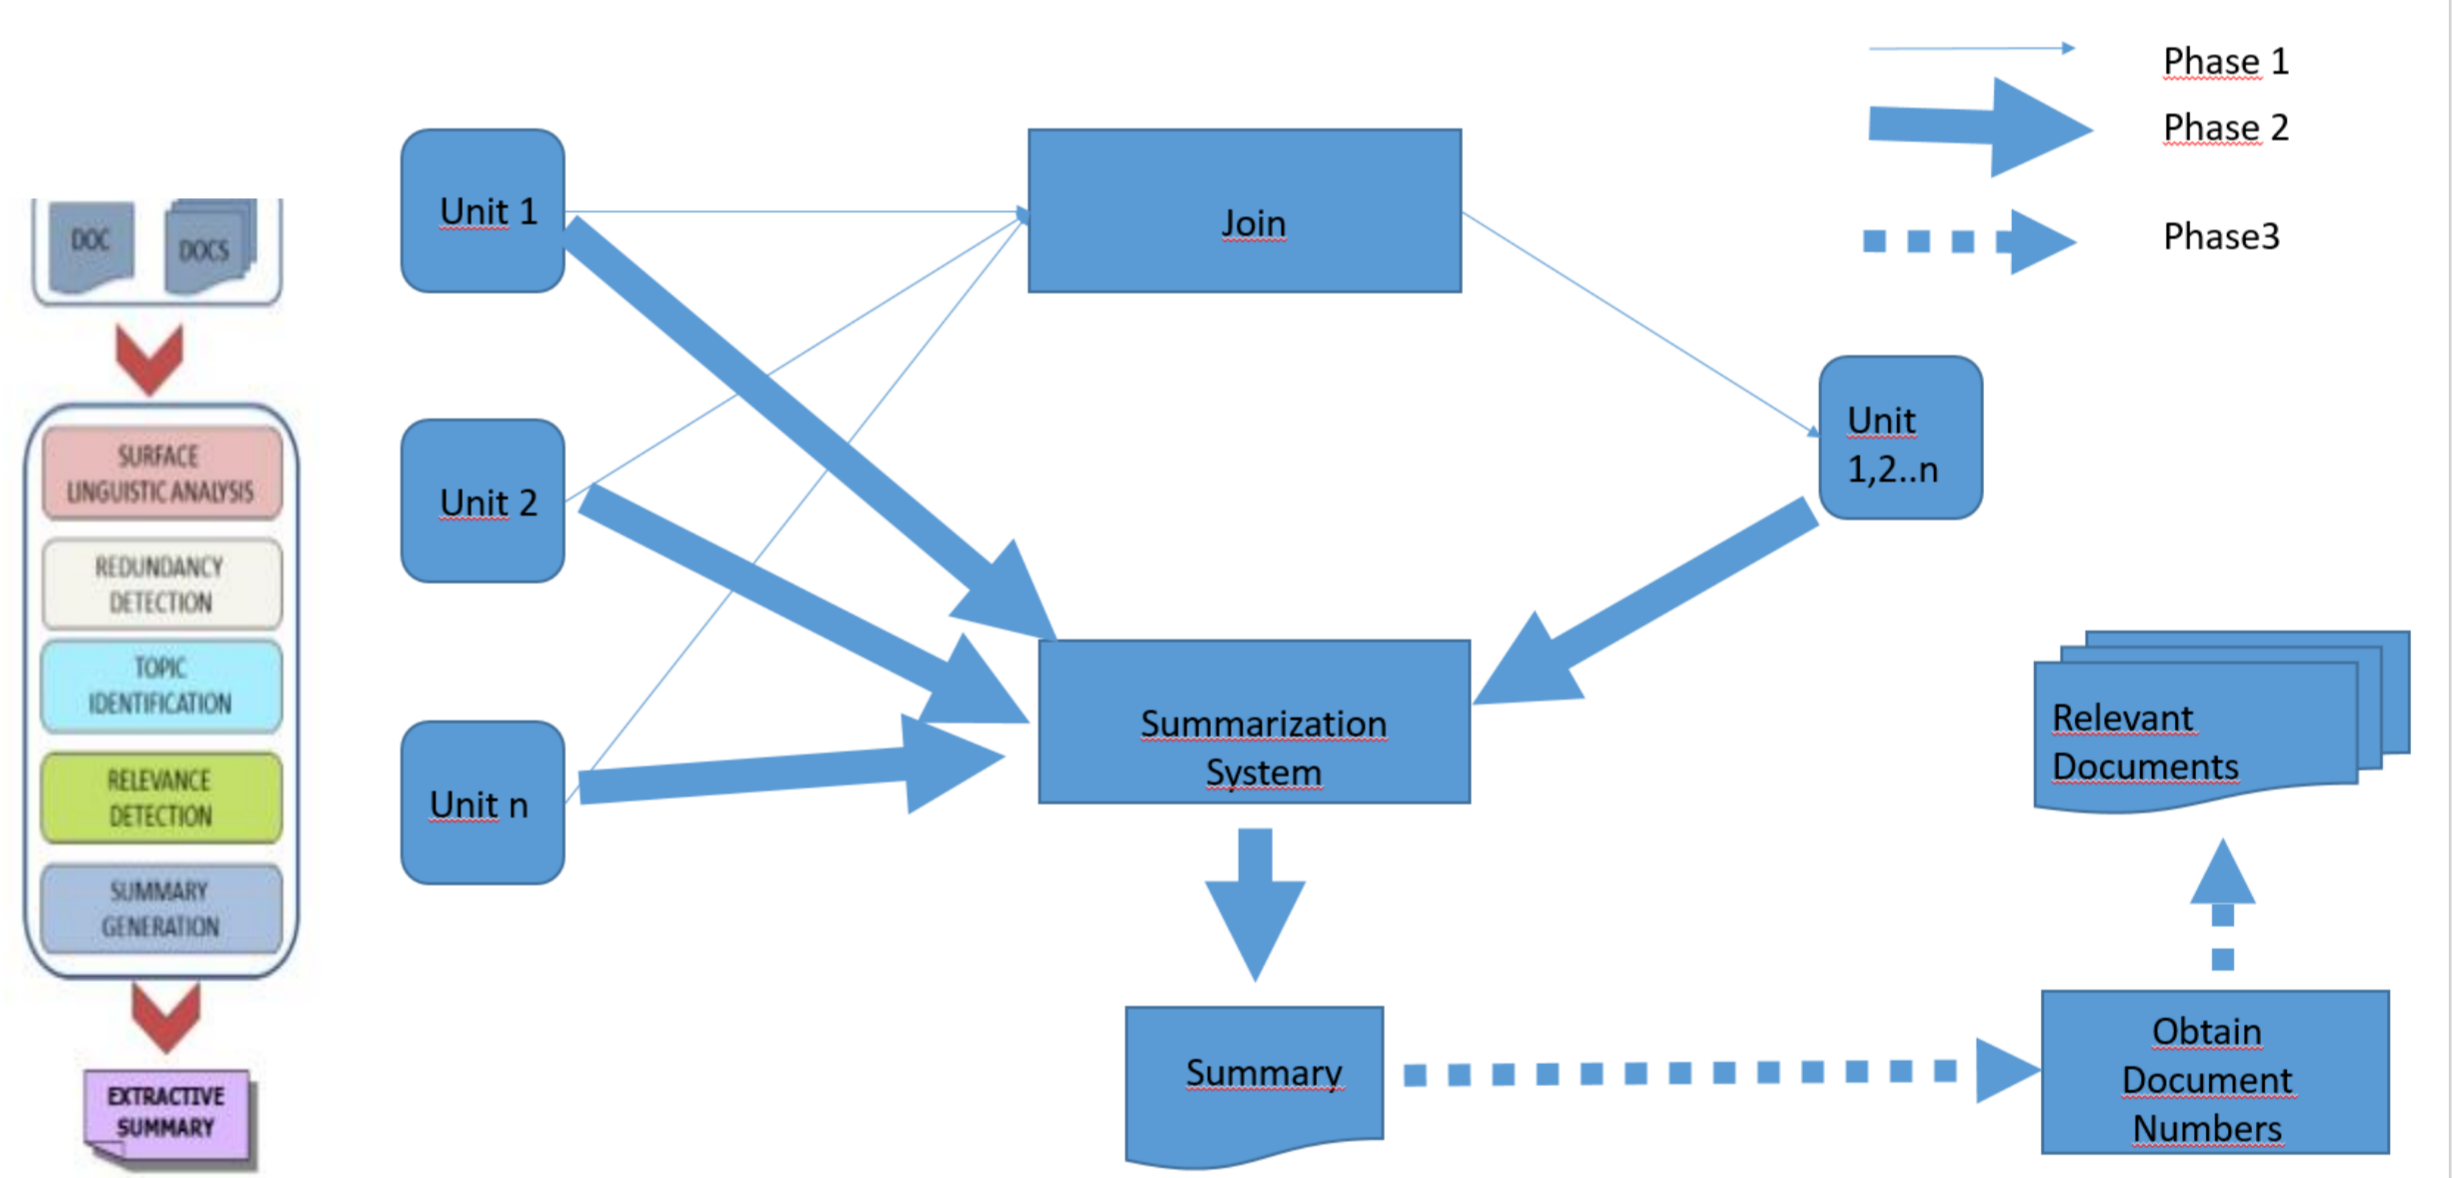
Phase 1
Phase 2
Phase3

DOC
DOCS

SURFACE LINGUISTIC ANALYSIS
REDUNDANCY DETECTION
TOPIC IDENTIFICATION
RELEVANCE DETECTION
SUMMARY GENERATION

EXTRACTIVE SUMMARY

Unit 1
Unit 2
Unit n

Join

Unit 1,2..n

Summarization System

Relevant Documents

Summary

Obtain Document Numbers